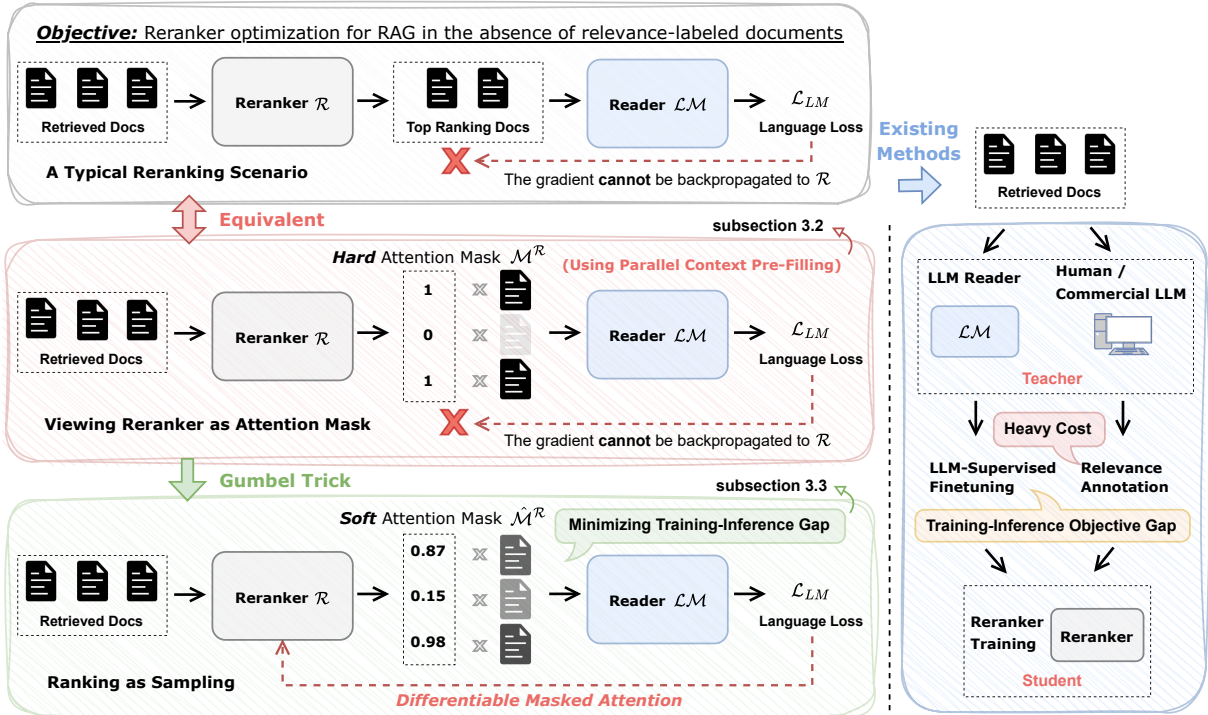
**Objective:** Reranker optimization for RAG in the absence of relevance-labeled documents

Retrieved Docs

Reranker $\mathcal{R}$

Top Ranking Docs

Reader $\mathcal{LM}$

$\mathcal{L}_{LM}$

Language Loss

The gradient **cannot** be backpropagated to $\mathcal{R}$

A Typical Reranking Scenario

Equivalent

subsection 3.2

**Hard** Attention Mask $\mathcal{M}^{\mathcal{R}}$

(Using Parallel Context Pre-Filling)

Retrieved Docs

Reranker $\mathcal{R}$

1

0

1

Reader $\mathcal{LM}$

$\mathcal{L}_{LM}$

Language Loss

Viewing Reranker as Attention Mask

The gradient **cannot** be backpropagated to $\mathcal{R}$

Gumbel Trick

subsection 3.3

**Soft** Attention Mask $\hat{\mathcal{M}}^{\mathcal{R}}$

Minimizing Training-Inference Gap

Retrieved Docs

Reranker $\mathcal{R}$

0.87

0.15

0.98

Reader $\mathcal{LM}$

$\mathcal{L}_{LM}$

Language Loss

Ranking as Sampling

Differentiable Masked Attention

Existing Methods

Retrieved Docs

LLM Reader

Human / Commercial LLM

$\mathcal{LM}$

Teacher

Heavy Cost

LLM-Supervised Finetuning

Relevance Annotation

Training-Inference Objective Gap

Reranker Training

Reranker

Student